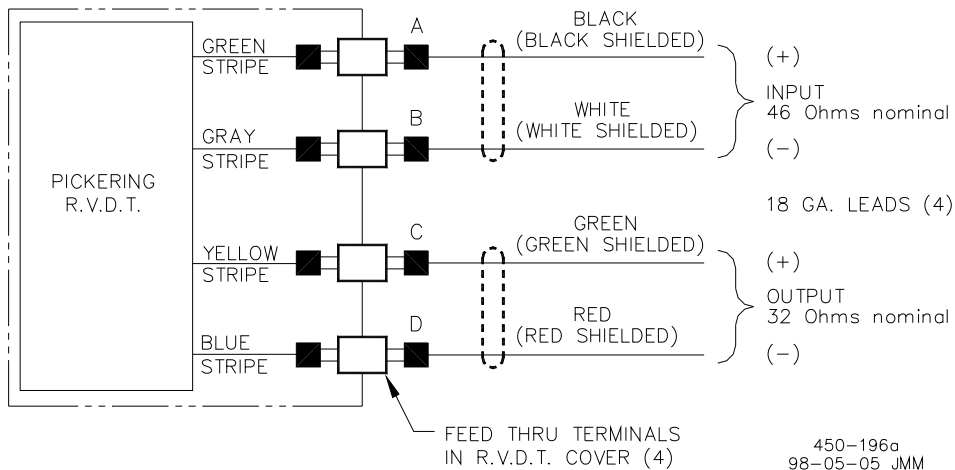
PICKERING
R.V.D.T.

GREEN
STRIPE

GRAY
STRIPE

YELLOW
STRIPE

BLUE
STRIPE

A

B

C

D

BLACK
(BLACK SHIELDED)

WHITE
(WHITE SHIELDED)

GREEN
(GREEN SHIELDED)

RED
(RED SHIELDED)

(+)

INPUT
46 Ohms nominal

(−)

18 GA. LEADS (4)

(+)

OUTPUT
32 Ohms nominal

(−)

FEED THRU TERMINALS
IN R.V.D.T. COVER (4)

450−196a
98−05−05 JMM